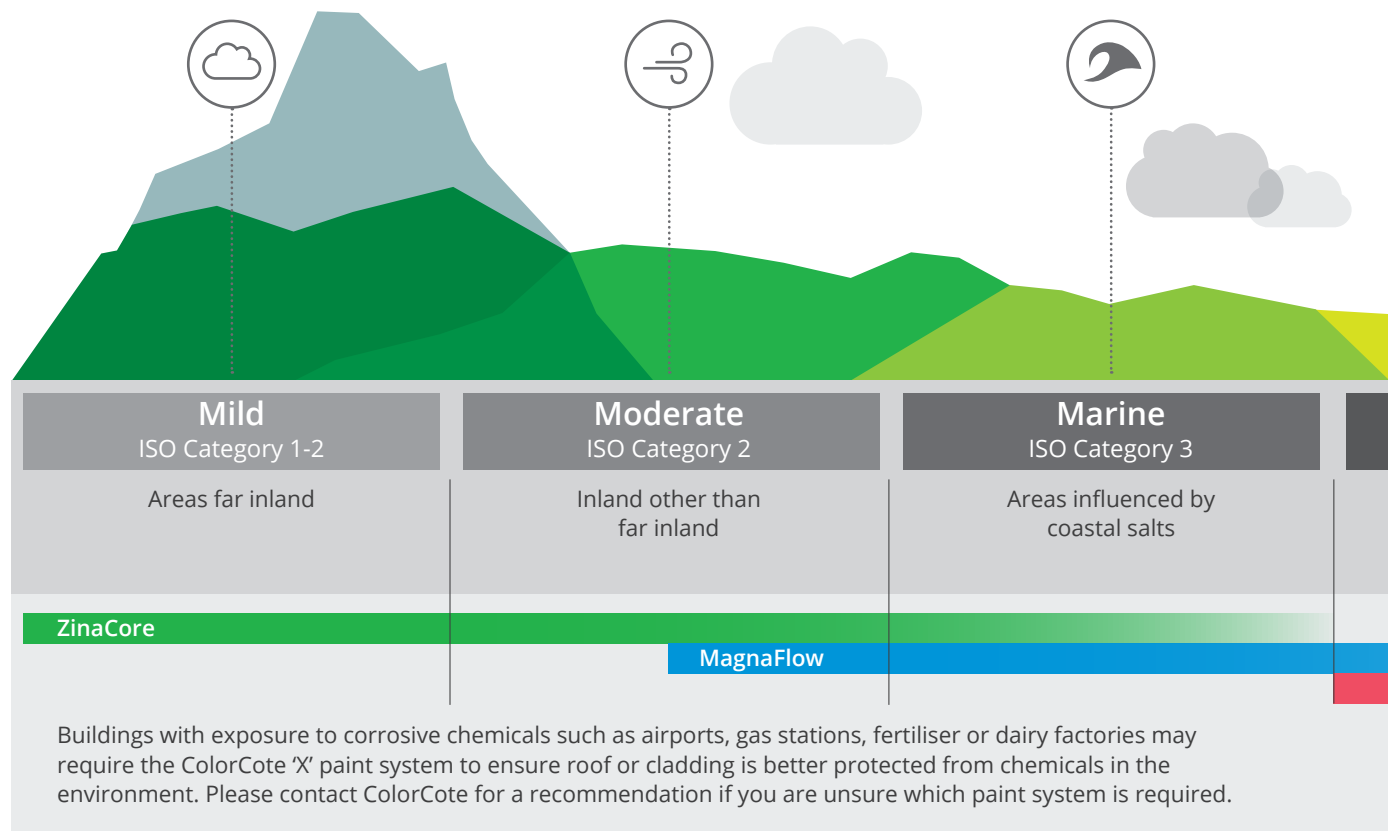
Mild
ISO Category 1-2

Areas far inland

Moderate
ISO Category 2

Inland other than far inland

Marine
ISO Category 3

Areas influenced by coastal salts

ZinaCore

MagnaFlow

Buildings with exposure to corrosive chemicals such as airports, gas stations, fertiliser or dairy factories may require the ColorCote 'X' paint system to ensure roof or cladding is better protected from chemicals in the environment. Please contact ColorCote for a recommendation if you are unsure which paint system is required.